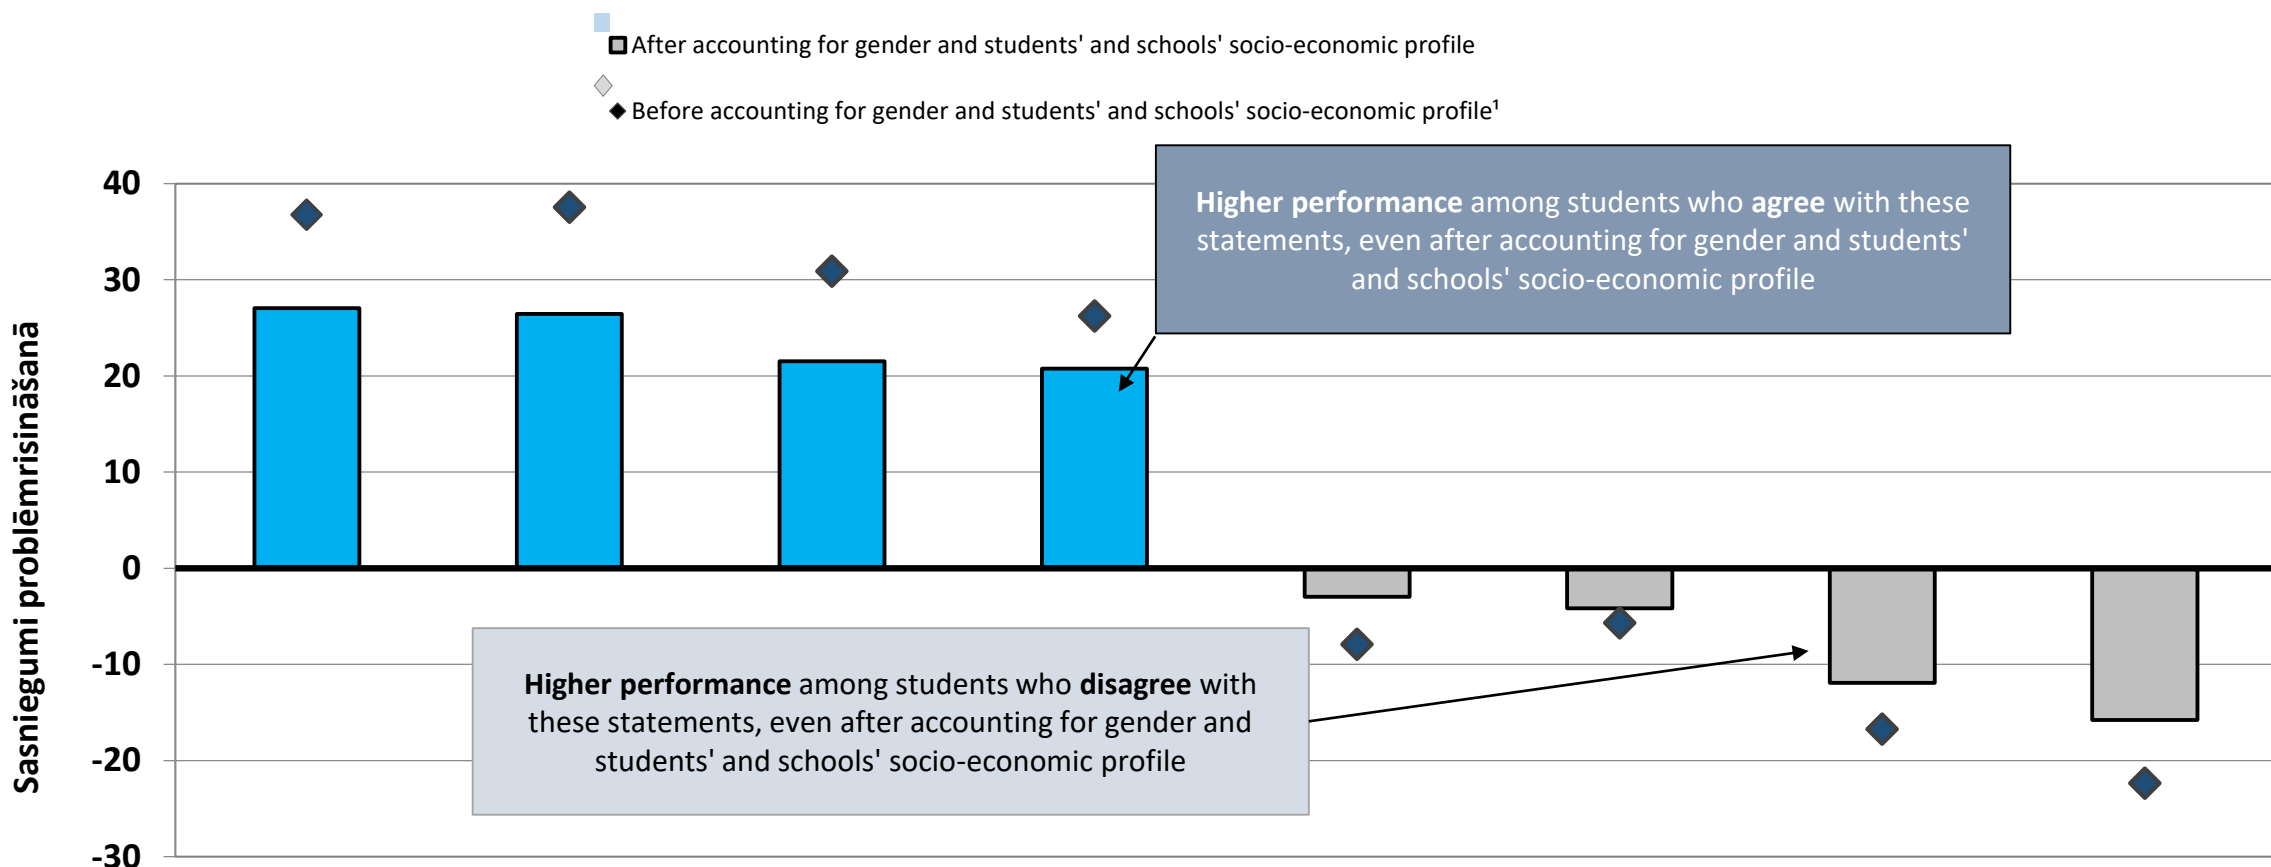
After accounting for gender and students' and schools' socio-economic profile

Before accounting for gender and students' and schools' socio-economic profile¹

Higher performance among students who agree with these statements, even after accounting for gender and students' and schools' socio-economic profile

Higher performance among students who disagree with these statements, even after accounting for gender and students' and schools' socio-economic profile

Sasniegumi problēmrisināšanā

40
30
20
10
0
-10
-20
-30